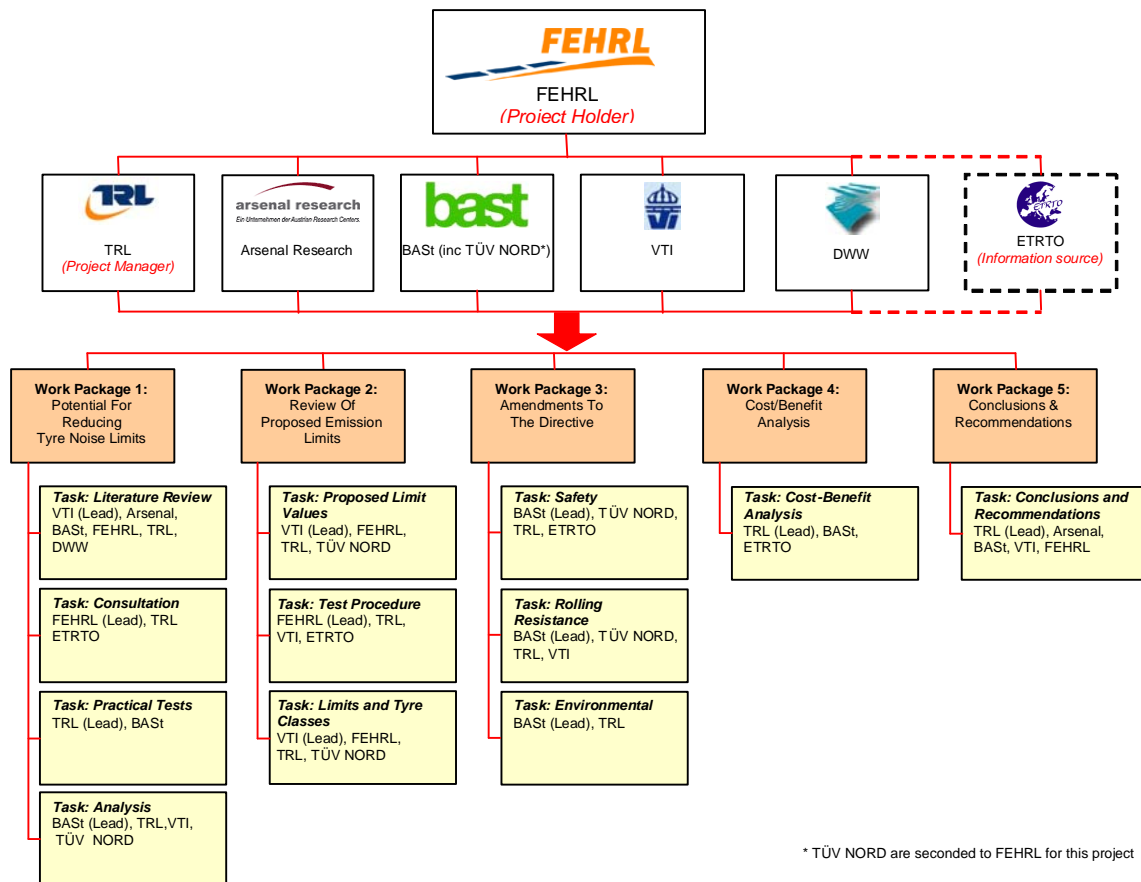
FEHRL

FEHRL
(Project Holder)

TRL
TRL
(Project Manager)

arsenal research
Ein Unternehmen der Austrian Research Centers.
Arsenal Research

bast
BASt (inc TÜV NORD*)

VTI

DWW

ETRTO
ETRTO
(Information source)

Work Package 1:
Potential For Reducing Tyre Noise Limits

Task: Literature Review
VTI (Lead), Arsenal, BASt, FEHRL, TRL, DWW

Task: Consultation
FEHRL (Lead), TRL ETRTO

Task: Practical Tests
TRL (Lead), BASt

Task: Analysis
BASt (Lead), TRL,VTI, TÜV NORD

Work Package 2:
Review Of Proposed Emission Limits

Task: Proposed Limit Values
VTI (Lead), FEHRL, TRL, TÜV NORD

Task: Test Procedure
FEHRL (Lead), TRL, VTI, ETRTO

Task: Limits and Tyre Classes
VTI (Lead), FEHRL, TRL, TÜV NORD

Work Package 3:
Amendments To The Directive

Task: Safety
BASt (Lead), TÜV NORD, TRL, ETRTO

Task: Rolling Resistance
BASt (Lead), TÜV NORD, TRL, VTI

Task: Environmental
BASt (Lead), TRL

Work Package 4:
Cost/Benefit Analysis

Task: Cost-Benefit Analysis
TRL (Lead), BASt, ETRTO

Work Package 5:
Conclusions & Recommendations

Task: Conclusions and Recommendations
TRL (Lead), Arsenal, BASt, VTI, FEHRL

* TÜV NORD are seconded to FEHRL for this project